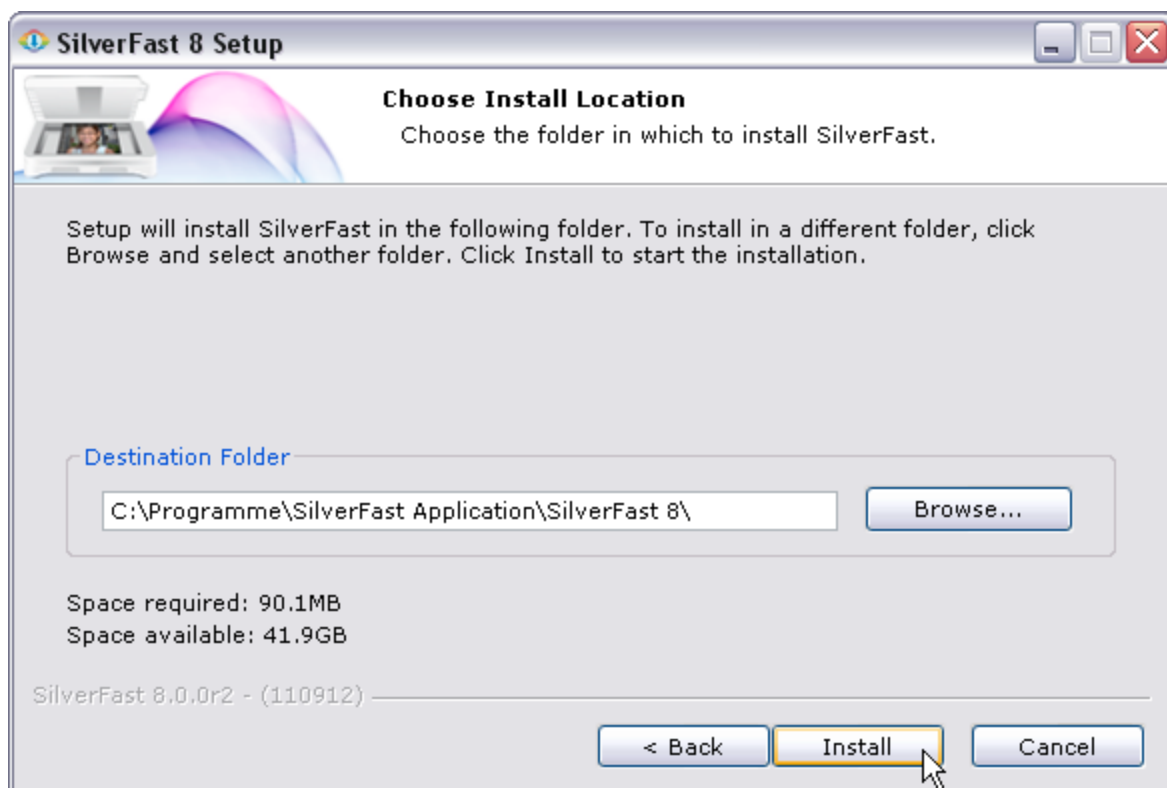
SilverFast 8 Setup

Choose Install Location
Choose the folder in which to install SilverFast.

Setup will install SilverFast in the following folder. To install in a different folder, click Browse and select another folder. Click Install to start the installation.

Destination Folder

C:\Programme\SilverFast Application\SilverFast 8\

Browse...

Space required: 90.1MB
Space available: 41.9GB

SilverFast 8.0.0r2 - (110912)

< Back
Install
Cancel